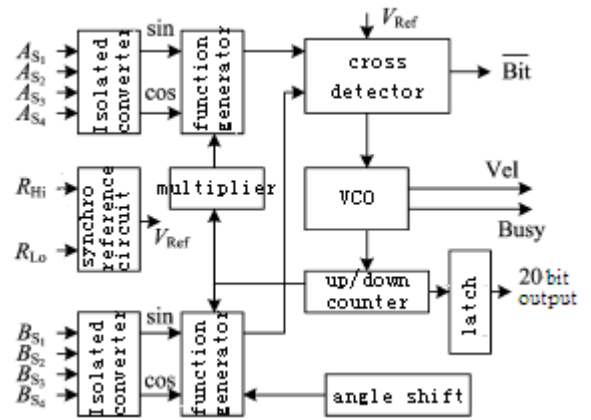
$A_{S_1}$
$A_{S_2}$
$A_{S_3}$
$A_{S_4}$
Isolated converter
sin
cos
function generator
$V_{\text{Ref}}$
cross detector
$\overline{\text{Bit}}$
$R_{\text{Hi}}$
$R_{\text{Lo}}$
synchro reference circuit
$V_{\text{Ref}}$
multiplier
VCO
Vel
Busy
up/down counter
latch
20 bit output
$B_{S_1}$
$B_{S_2}$
$B_{S_3}$
$B_{S_4}$
Isolated converter
sin
cos
function generator
angle shift